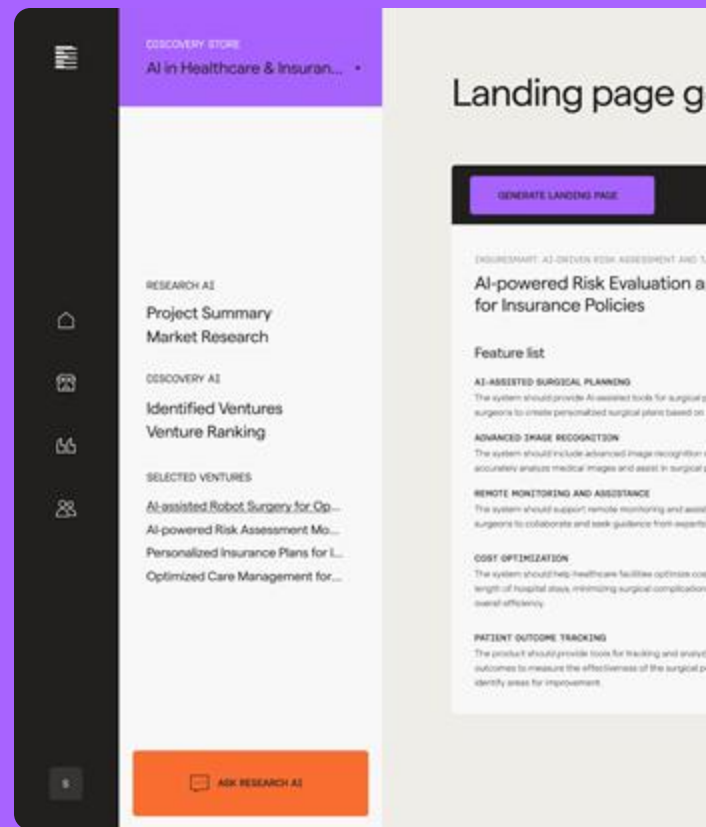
DISCOVERY STORE
AI in Healthcare & Insuran... •

RESEARCH AI
Project Summary
Market Research

DISCOVERY AI
Identified Ventures
Venture Ranking

SELECTED VENTURES
AI-assisted Robot Surgery for Op...
AI-powered Risk Assessment Mo...
Personalized Insurance Plans for I...
Optimized Care Management for...

ASK RESEARCH AI

S

Landing page g

GENERATE LANDING PAGE

INSURESMART: AI-DRIVEN RISK ASSESSMENT AND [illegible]

AI-powered Risk Evaluation a for Insurance Policies

Feature list

AI-ASSISTED SURGICAL PLANNING
The system should provide AI-assisted tools for surgical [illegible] surgeons to create personalized surgical plans based on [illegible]

ADVANCED IMAGE RECOGNITION
The system should include advanced image recognition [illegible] accurately analyze medical images and assist in surgical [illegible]

REMOTE MONITORING AND ASSISTANCE
The system should support remote monitoring and assist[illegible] surgeons to collaborate and seek guidance from experts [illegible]

COST OPTIMIZATION
The system should help healthcare facilities optimize co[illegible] length of hospital stays, minimizing surgical complication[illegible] overall efficiency.

PATIENT OUTCOME TRACKING
The product should provide tools for tracking and analy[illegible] outcomes to measure the effectiveness of the surgical p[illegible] identify areas for improvement.